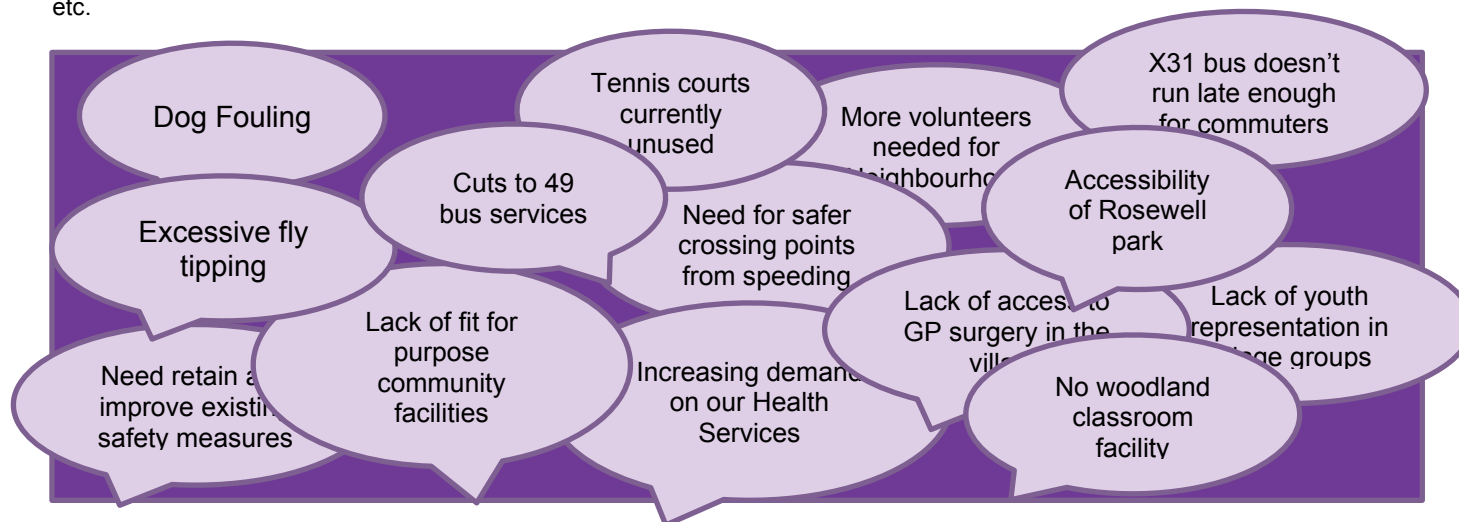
etc.

Dog Fouling

Tennis courts currently unused

More volunteers needed for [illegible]eighbourho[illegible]

X31 bus doesn't run late enough for commuters

Cuts to 49 bus services

Excessive fly tipping

Need for safer crossing points from speeding

Accessibility of Rosewell park

Lack of acces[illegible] to GP surgery in the villa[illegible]

Lack of youth representation in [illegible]ge groups

Need retain a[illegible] improve existin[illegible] safety measures

Lack of fit for purpose community facilities

Increasing deman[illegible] on our Health Services

No woodland classroom facility